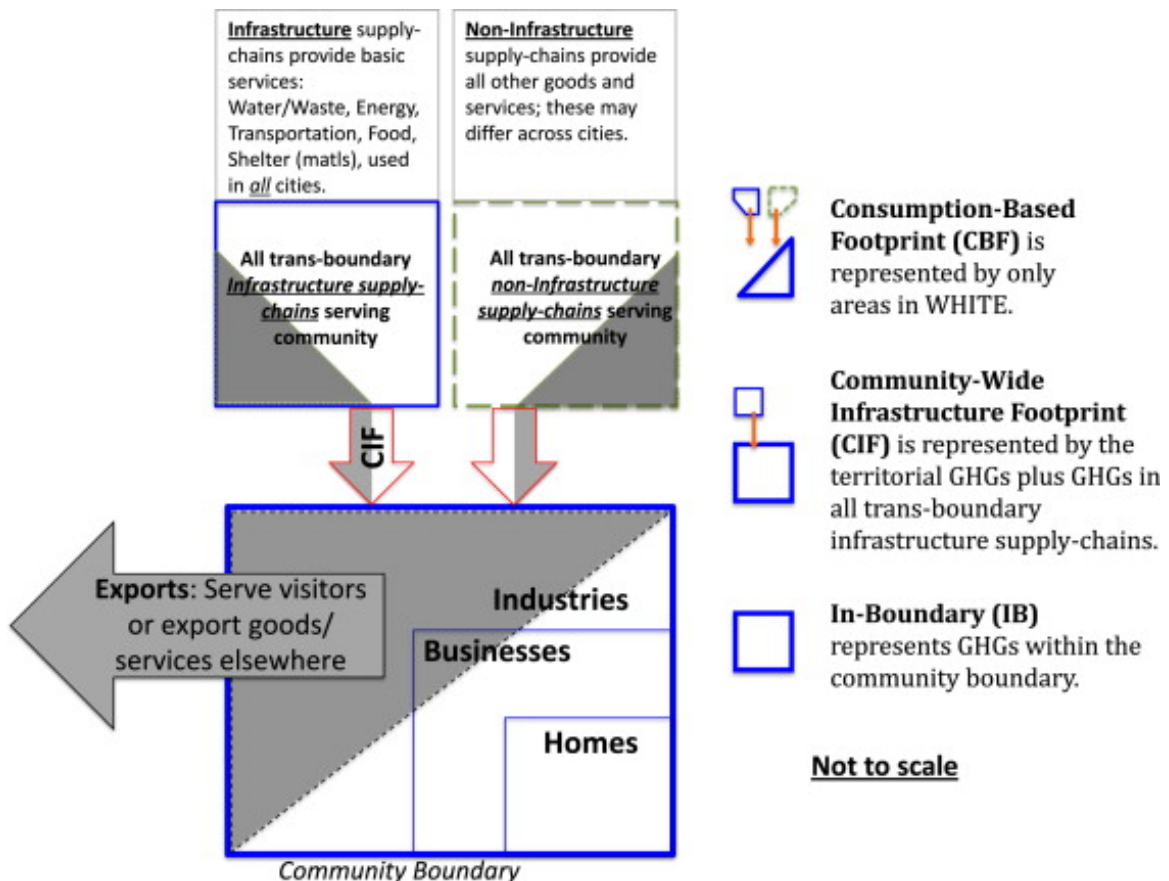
Infrastructure supply-chains provide basic services: Water/Waste, Energy, Transportation, Food, Shelter (matls), used in all cities.

Non-Infrastructure supply-chains provide all other goods and services; these may differ across cities.

All trans-boundary Infrastructure supply-chains serving community

All trans-boundary non-Infrastructure supply-chains serving community

CIF

Exports: Serve visitors or export goods/ services elsewhere

Industries

Businesses

Homes

Community Boundary

Consumption-Based Footprint (CBF) is represented by only areas in WHITE.

Community-Wide Infrastructure Footprint (CIF) is represented by the territorial GHGs plus GHGs in all trans-boundary infrastructure supply-chains.

In-Boundary (IB) represents GHGs within the community boundary.

Not to scale